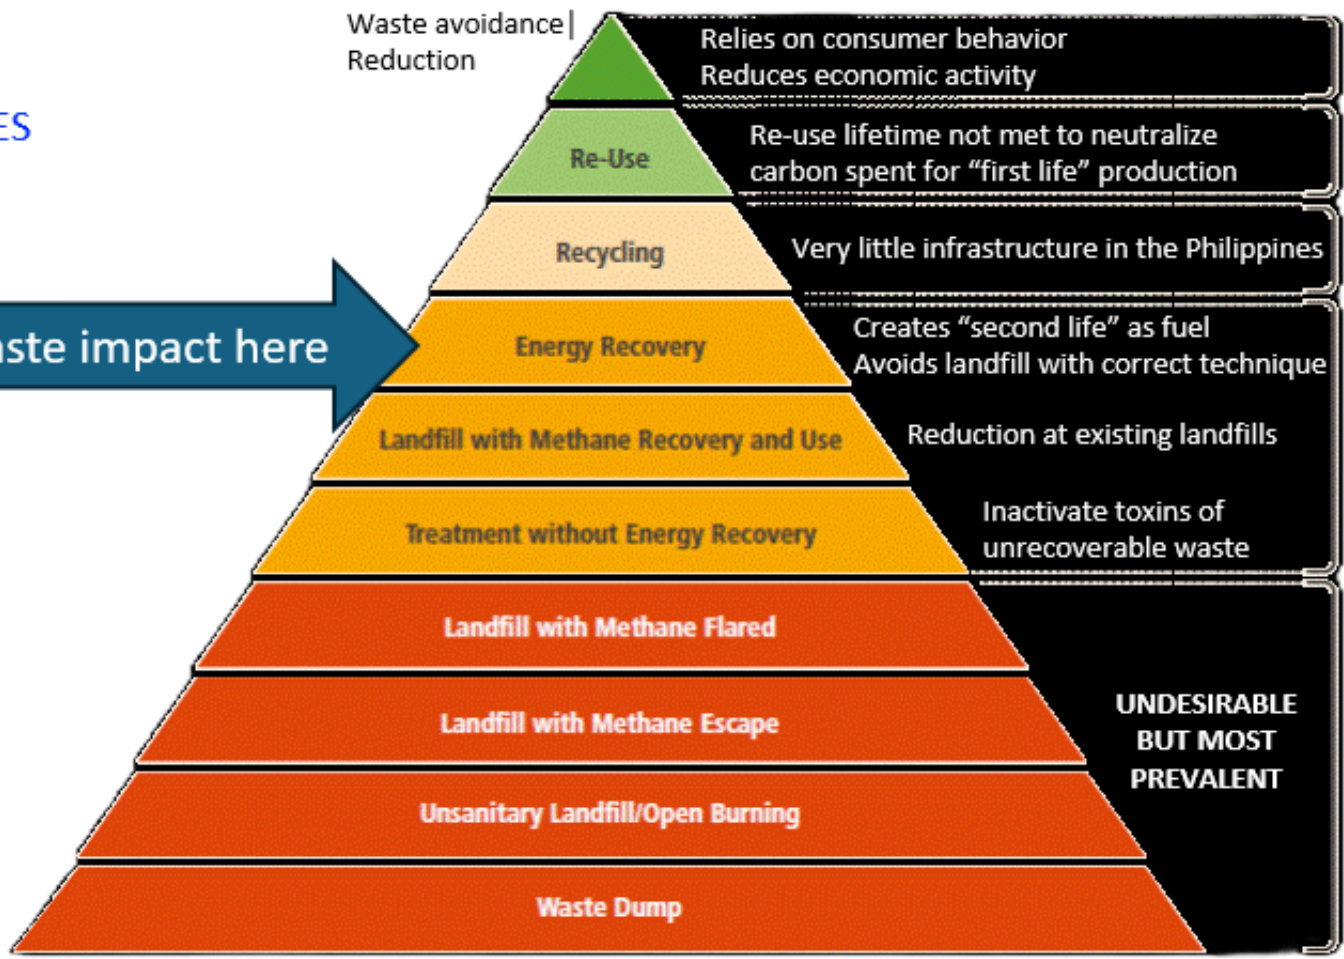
Waste avoidance | Reduction

ES

Relies on consumer behavior
Reduces economic activity

Re-Use

Re-use lifetime not met to neutralize carbon spent for "first life" production

Recycling

Very little infrastructure in the Philippines

ste impact here

Energy Recovery

Creates "second life" as fuel
Avoids landfill with correct technique

Landfill with Methane Recovery and Use

Reduction at existing landfills

Treatment without Energy Recovery

Inactivate toxins of unrecoverable waste

Landfill with Methane Flared

Landfill with Methane Escape

UNDESIRABLE BUT MOST PREVALENT

Unsanitary Landfill/Open Burning

Waste Dump